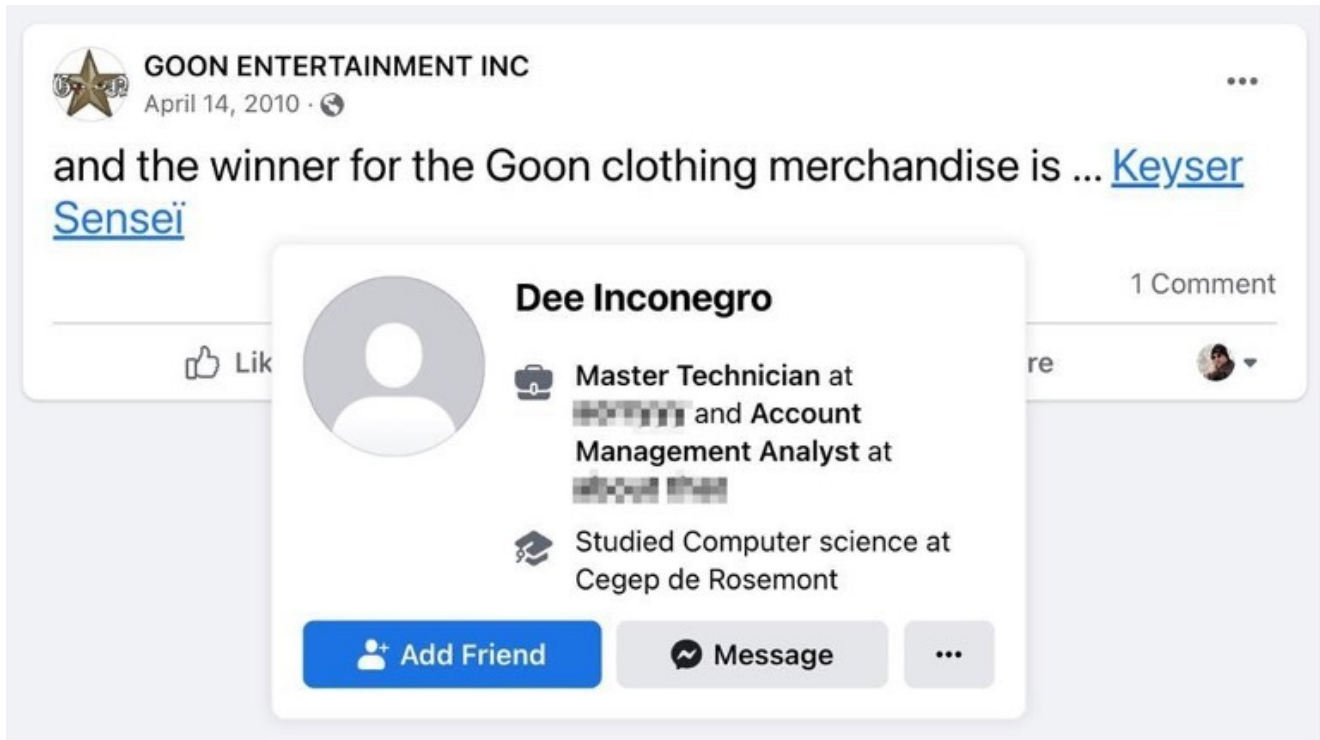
GOON ENTERTAINMENT INC
April 14, 2010 ·

...

and the winner for the Goon clothing merchandise is ... Keyser Senseï

1 Comment

Lik

re

Dee Inconegro

Master Technician at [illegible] and Account Management Analyst at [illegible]

Studied Computer science at Cegep de Rosemont

Add Friend

Message

...